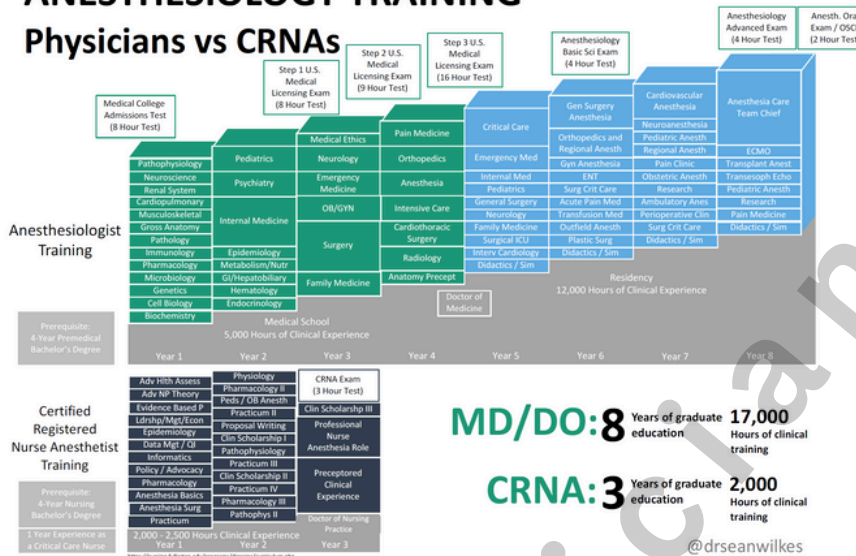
ANESTHESIOLOGY TRAINING
Physicians vs CRNAs

Medical College Admissions Test (8 Hour Test)

Step 1 U.S. Medical Licensing Exam (8 Hour Test)

Step 2 U.S. Medical Licensing Exam (9 Hour Test)

Step 3 U.S. Medical Licensing Exam (16 Hour Test)

Anesthesiology Basic Sci Exam (4 Hour Test)

Anesthesiology Advanced Exam (4 Hour Test)

Anesth. Ora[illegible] Exam / OSC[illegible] (2 Hour Tes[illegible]

Anesthesiologist Training

Pathophysiology
Neuroscience
Renal System
Cardiopulmonary
Musculoskeletal
Gross Anatomy
Pathology
Immunology
Pharmacology
Microbiology
Genetics
Cell Biology
Biochemistry

Pediatrics
Psychiatry
Internal Medicine
Epidemiology
Metabolism/Nutr
GI/Hepatobiliary
Hematology
Endocrinology

Medical Ethics
Neurology
Emergency Medicine
OB/GYN
Surgery
Family Medicine

Pain Medicine
Orthopedics
Anesthesia
Intensive Care
Cardiothoracic Surgery
Radiology
Anatomy Precept

Critical Care
Emergency Med
Internal Med
Pediatrics
General Surgery
Neurology
Family Medicine
Surgical ICU
Interv Cardiology
Didactics / Sim

Gen Surgery Anesthesia
Orthopedics and Regional Anesth
Gyn Anesthesia
ENT
Surg Crit Care
Acute Pain Med
Transfusion Med
Outfield Anesth
Plastic Surg
Didactics / Sim

Cardiovascular Anesthesia
Neuroanesthesia
Pediatric Anesth
Regional Anesth
Pain Clinic
Obstetric Anesth
Research
Ambulatory Anes
Perioperative Clin
Surg Crit Care
Didactics / Sim

Anesthesia Care Team Chief
ECMO
Transplant Anest
Transesoph Echo
Pediatric Anesth
Research
Pain Medicine
Didactics / Sim

Prerequisite: 4-Year Premedical Bachelor's Degree

Medical School
5,000 Hours of Clinical Experience

Doctor of Medicine

Residency
12,000 Hours of Clinical Experience

Year 1 Year 2 Year 3 Year 4 Year 5 Year 6 Year 7 Year 8

Certified Registered Nurse Anesthetist Training

Adv Hlth Assess
Adv NP Theory
Evidence Based P
Ldrshp/Mgt/Econ
Epidemiology
Data Mgt / QI
Informatics
Policy / Advocacy
Pharmacology
Anesthesia Basics
Anesthesia Surg
Practicum

Physiology
Pharmacology II
Peds / OB Anesth
Practicum II
Proposal Writing
Clin Scholarship I
Pathophysiology
Practicum III
Clin Scholarship II
Practicum IV
Pharmacology III
Pathophys II

CRNA Exam (3 Hour Test)
Clin Scholarshp III
Professional Nurse Anesthesia Role
Preceptored Clinical Experience
Doctor of Nursing Practice

Prerequisite: 4-Year Nursing Bachelor's Degree

1 Year Experience as a Critical Care Nurse

2,000 - 2,500 Hours Clinical Experience
Year 1 Year 2 Year 3

MD/DO: 8 Years of graduate education 17,000 Hours of clinical training

CRNA: 3 Years of graduate education 2,000 Hours of clinical training

@drseanwilkes